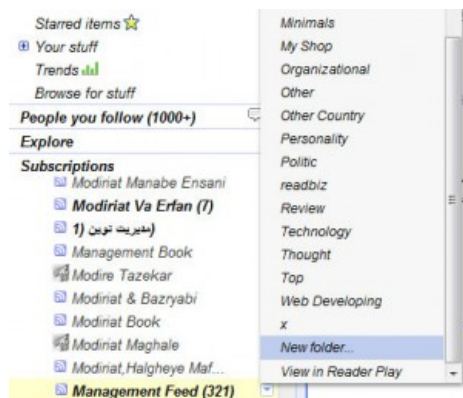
Starred items
Your stuff
Trends
Browse for stuff
People you follow (1000+)
Explore
Subscriptions
Modiriat Manabe Ensani
Modiriat Va Erfan (7)
(مدیریت نوین (1
Management Book
Modire Tazekar
Modiriat & Bazryabi
Modiriat Book
Modiriat Maghale
Modiriat,Halgheye Maf...
Management Feed (321)

Minimals
My Shop
Organizational
Other
Other Country
Personality
Politic
readbiz
Review
Technology
Thought
Top
Web Developing
x
New folder...
View in Reader Play